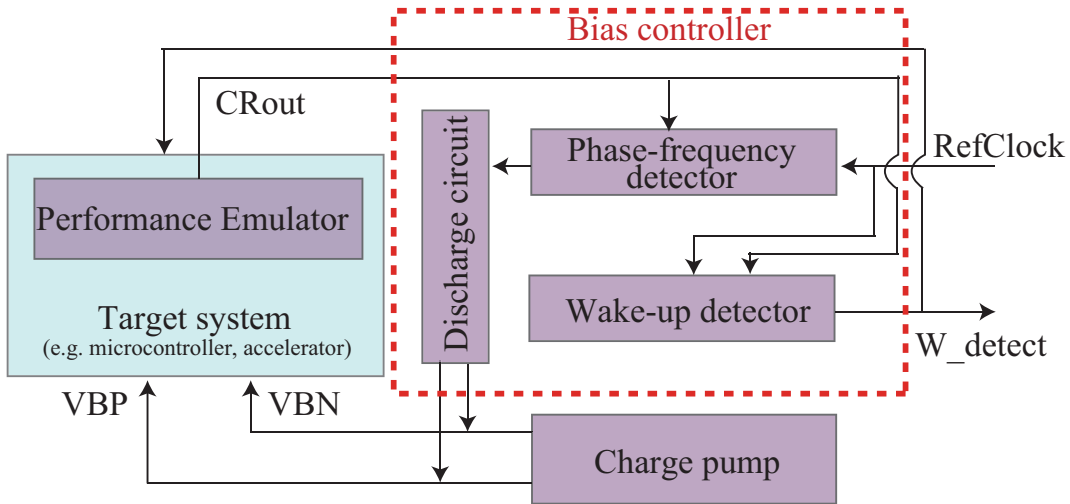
Bias controller

CRout

Performance Emulator

Target system
(e.g. microcontroller, accelerator)

Discharge circuit

Phase-frequency detector

RefClock

Wake-up detector

W_detect

VBP

VBN

Charge pump